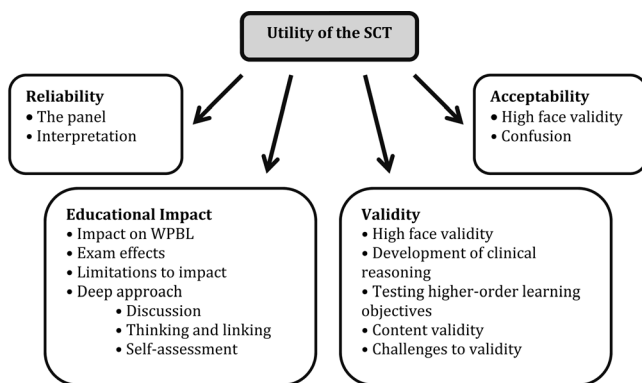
Utility of the SCT

Reliability
• The panel
• Interpretation

Educational Impact
• Impact on WPBL
• Exam effects
• Limitations to impact
• Deep approach
• Discussion
• Thinking and linking
• Self-assessment

Validity
• High face validity
• Development of clinical reasoning
• Testing higher-order learning objectives
• Content validity
• Challenges to validity

Acceptability
• High face validity
• Confusion